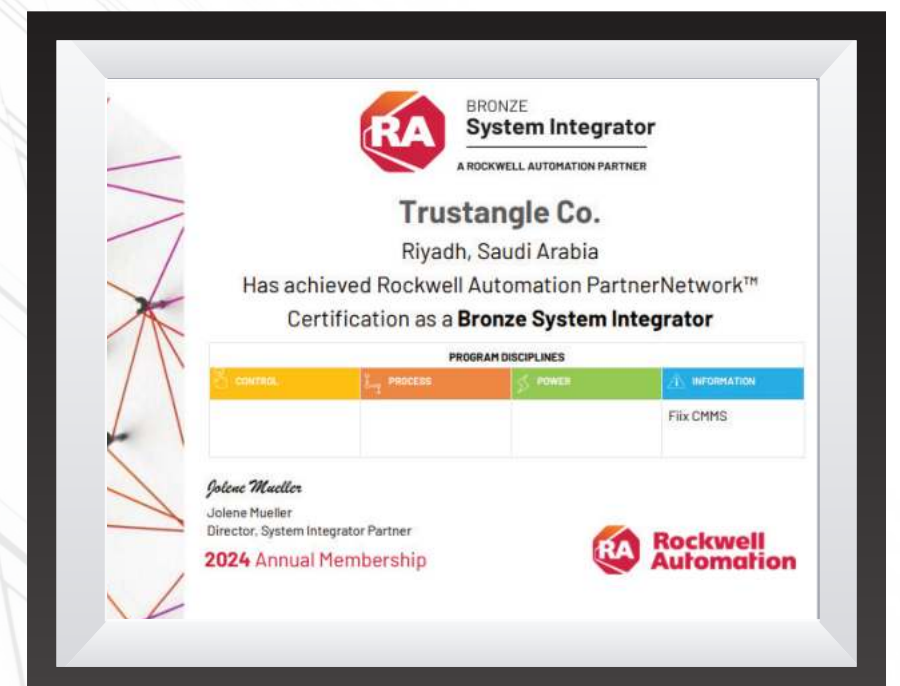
RA

BRONZE
System Integrator
A ROCKWELL AUTOMATION PARTNER

Trustangle Co.

Riyadh, Saudi Arabia

Has achieved Rockwell Automation PartnerNetwork™ Certification as a **Bronze System Integrator**

PROGRAM DISCIPLINES

| CONTROL | PROCESS | POWER | INFORMATION |
|---|---|---|---|
| | | | Fiix CMMS |

Jolene Mueller
Jolene Mueller
Director, System Integrator Partner
2024 Annual Membership

RA Rockwell Automation